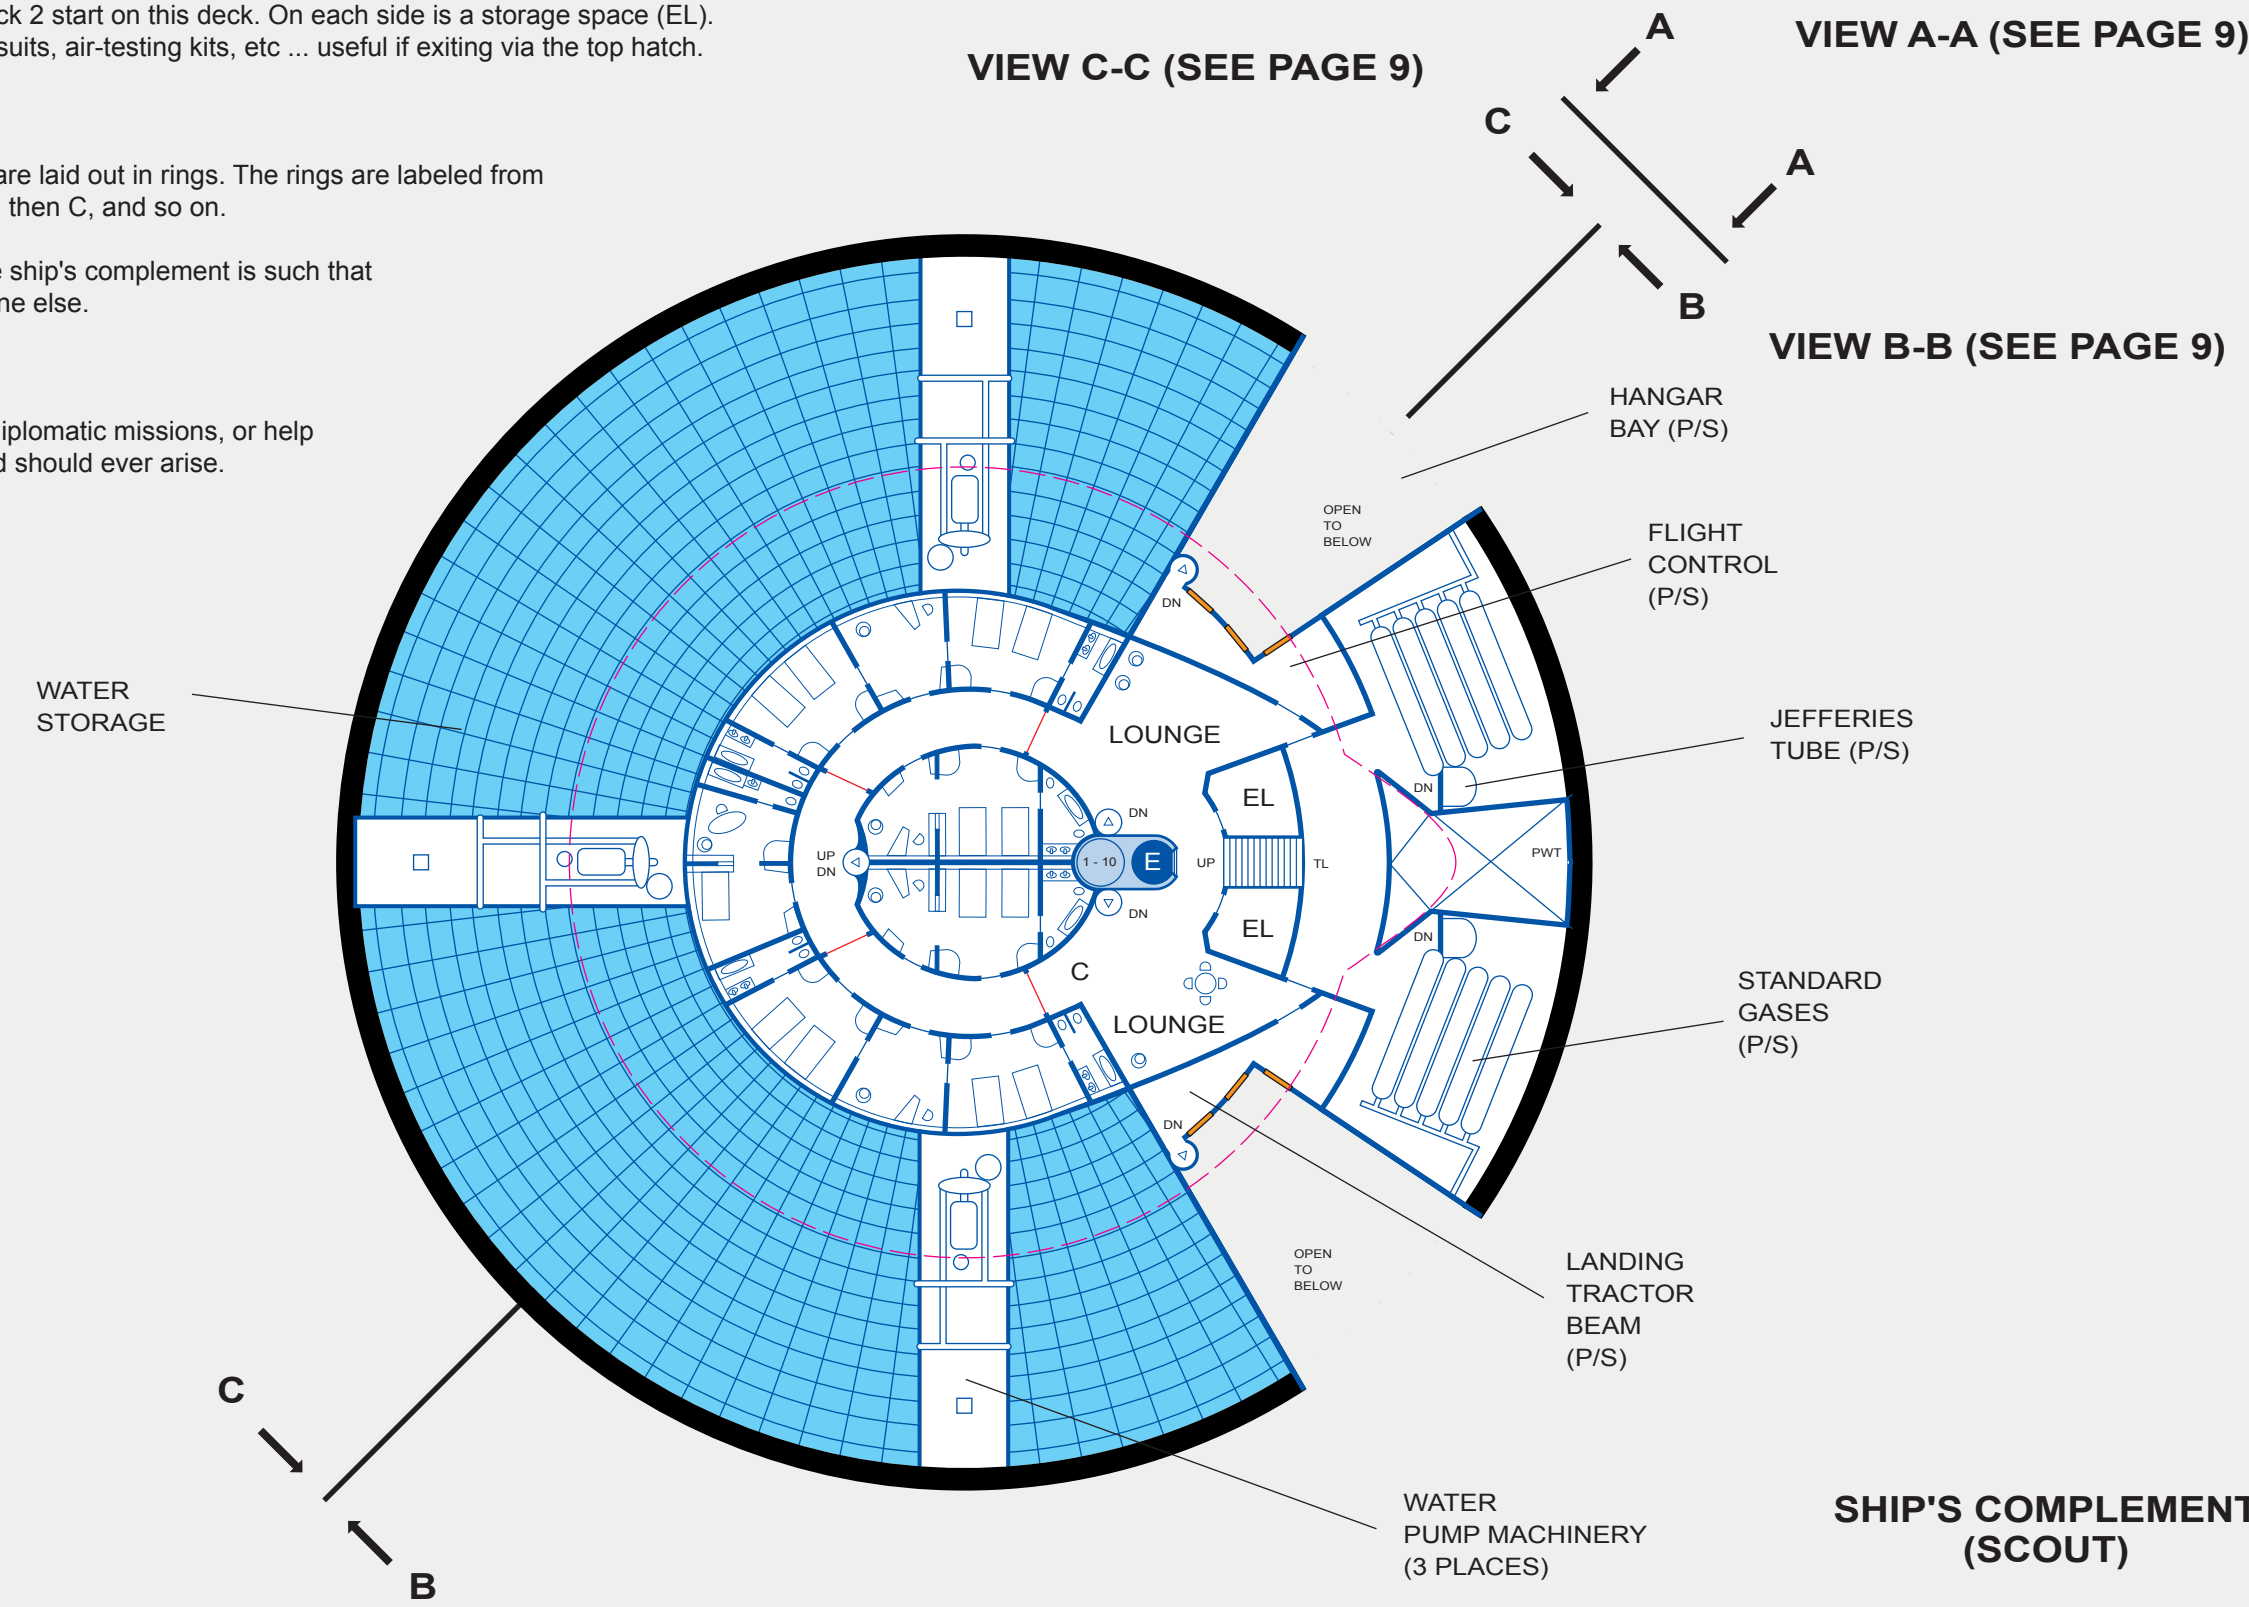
ck 2 start on this deck. On each side is a storage space (EL). suits, air-testing kits, etc ... useful if exiting via the top hatch.

are laid out in rings. The rings are labeled from then C, and so on.

e ship's complement is such that ne else.

iplomatic missions, or help d should ever arise.

VIEW C-C (SEE PAGE 9)

A

VIEW A-A (SEE PAGE 9)

C

A

B

VIEW B-B (SEE PAGE 9)

HANGAR BAY (P/S)

OPEN TO BELOW

FLIGHT CONTROL (P/S)

JEFFERIES TUBE (P/S)

WATER STORAGE

LOUNGE

EL

DN

DN

UP DN

1 - 10

E

UP

TL

PWT

DN

EL

DN

C

LOUNGE

STANDARD GASES (P/S)

DN

DN

OPEN TO BELOW

LANDING TRACTOR BEAM (P/S)

C

B

WATER PUMP MACHINERY (3 PLACES)

SHIP'S COMPLEMENT (SCOUT)